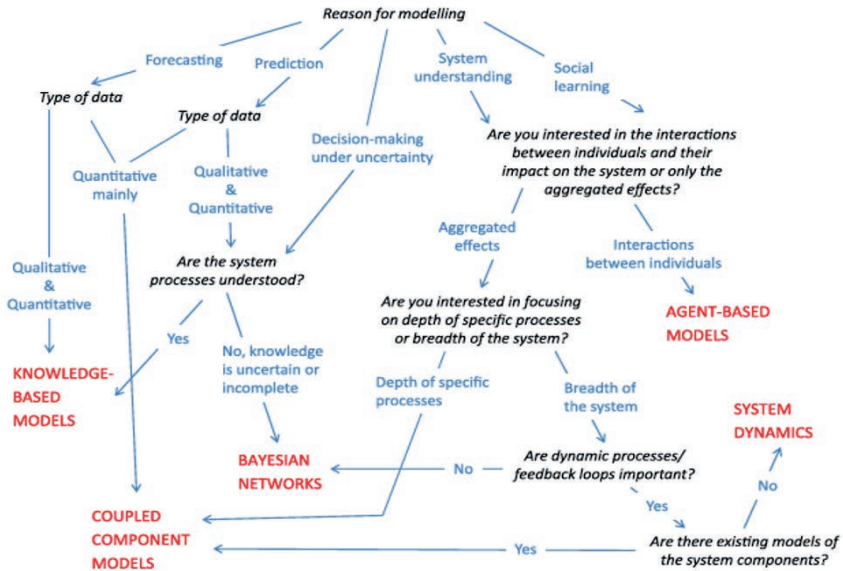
Reason for modelling

Forecasting

Prediction

System understanding

Social learning

Type of data

Type of data

Decision-making under uncertainty

Are you interested in the interactions between individuals and their impact on the system or only the aggregated effects?

Quantitative mainly

Qualitative & Quantitative

Aggregated effects

Interactions between individuals

Qualitative & Quantitative

Are the system processes understood?

Are you interested in focusing on depth of specific processes or breadth of the system?

AGENT-BASED MODELS

Yes

No, knowledge is uncertain or incomplete

KNOWLEDGE-BASED MODELS

Depth of specific processes

Breadth of the system

SYSTEM DYNAMICS

BAYESIAN NETWORKS

No

Are dynamic processes/ feedback loops important?

No

Yes

COUPLED COMPONENT MODELS

Yes

Are there existing models of the system components?